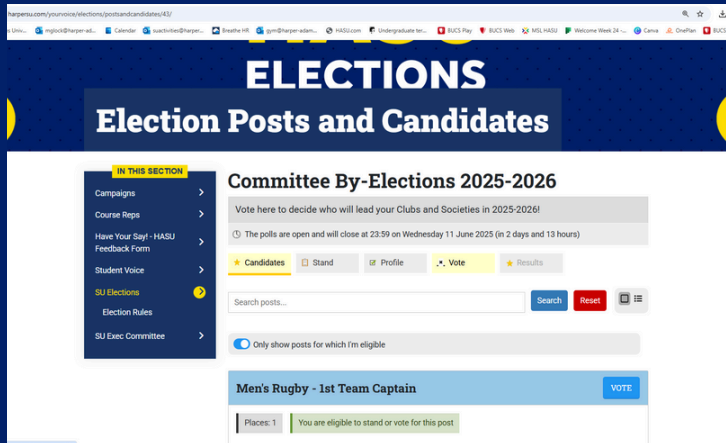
harpersu.com/yourvoice/elections/postsandcandidates/43/

s Univ... mglock@harper-ad... Calendar suactivities@harper... Breathe HR gym@harper-adam... HASU.com Undergraduate ter... BUCS Play BUCS Web MSL HASU Welcome Week 24 -... Canva OnePlan

ELECTIONS

Election Posts and Candidates

IN THIS SECTION

Campaigns

Course Reps

Have Your Say! - HASU Feedback Form

Student Voice

SU Elections

Election Rules

SU Exec Committee

Committee By-Elections 2025-2026

Vote here to decide who will lead your Clubs and Societies in 2025-2026!

The polls are open and will close at 23:59 on Wednesday 11 June 2025 (in 2 days and 13 hours)

Candidates | Stand | Profile | Vote | Results

Search posts...

Search

Reset

Only show posts for which I'm eligible

Men's Rugby - 1st Team Captain

VOTE

Places: 1

You are eligible to stand or vote for this post